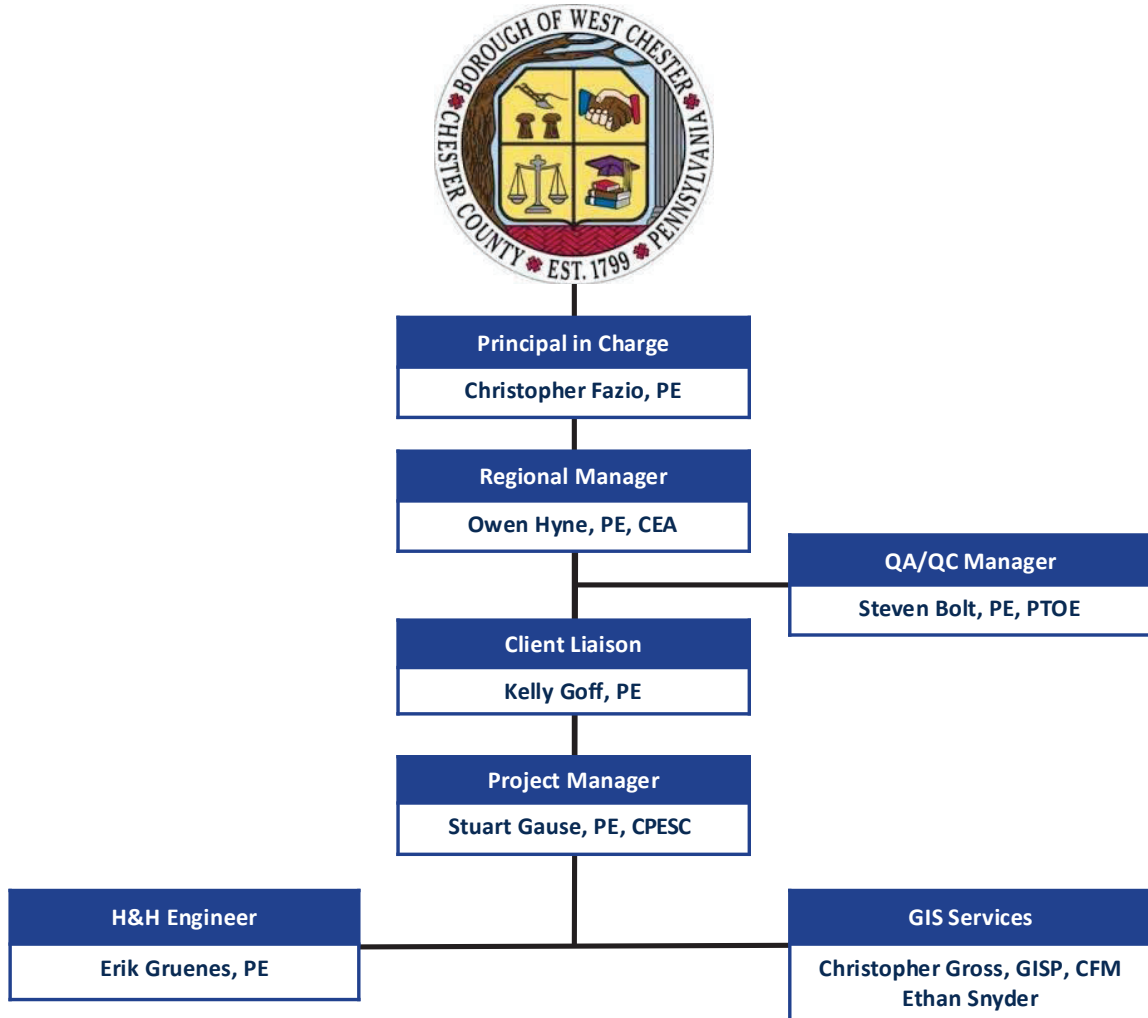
BOROUGH OF WEST CHESTER
CHESTER COUNTY
PENNSYLVANIA
EST. 1799

Principal in Charge
Christopher Fazio, PE

Regional Manager
Owen Hyne, PE, CEA

QA/QC Manager
Steven Bolt, PE, PTOE

Client Liaison
Kelly Goff, PE

Project Manager
Stuart Gause, PE, CPESC

H&H Engineer
Erik Gruenes, PE

GIS Services
Christopher Gross, GISP, CFM
Ethan Snyder